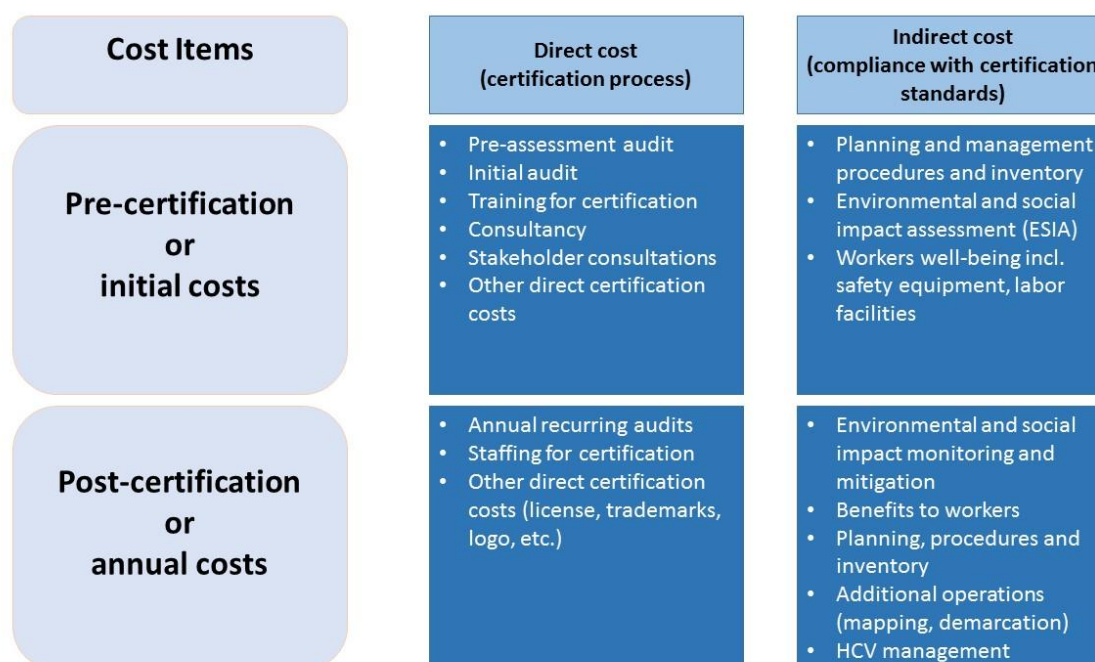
| Cost Items | Direct cost (certification process) | Indirect cost (compliance with certification standards) |
|---|---|---|
| Pre-certification or initial costs | • Pre-assessment audit<br>• Initial audit<br>• Training for certification<br>• Consultancy<br>• Stakeholder consultations<br>• Other direct certification costs | • Planning and management procedures and inventory<br>• Environmental and social impact assessment (ESIA)<br>• Workers well-being incl. safety equipment, labor facilities |
| Post-certification or annual costs | • Annual recurring audits<br>• Staffing for certification<br>• Other direct certification costs (license, trademarks, logo, etc.) | • Environmental and social impact monitoring and mitigation<br>• Benefits to workers<br>• Planning, procedures and inventory<br>• Additional operations (mapping, demarcation)<br>• HCV management |